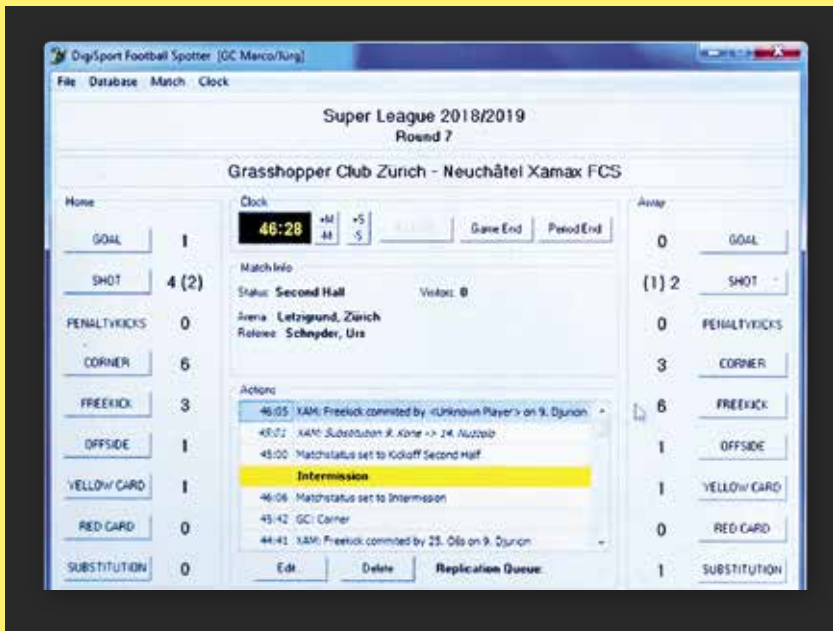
DigiSport Football Spotter [GC Marco/Jürg]

File Database Match Clock

Super League 2018/2019
Round 7

Grasshopper Club Zurich - Neuchâtel Xamax FCS

Home

| | |
|---|---|
| GOAL | 1 |
| SHOT | 4 (2) |
| PENALTYKICKS | 0 |
| CORNER | 6 |
| FREEKICK | 3 |
| OFFSIDE | 1 |
| YELLOW CARD | 1 |
| RED CARD | 0 |
| SUBSTITUTION | 0 |

Clock

46:28 +M -M +S -S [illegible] Game End Period End

Match Info

Status: Second Half Visitors: 0

Arena: Letzigrund, Zürich
Referee: Schnyder, Urs

Actions

46:05 XAM: Freekick commited by <Unknown Player> on 9. Djuricin
45:01 XAM: Substitution 8. Kone -> 24. Nuzzolo
45:00 Matchstatus set to Kickoff Second Half
Intermission
46:06 Matchstatus set to Intermission
45:42 GC: Corner
44:41 XAM: Freekick commited by 25. Oliv on 9. Djuricin

Edit... Delete Replication Queue:

Away

| | |
|---|---|
| 0 | GOAL |
| (1) 2 | SHOT |
| 0 | PENALTYKICKS |
| 3 | CORNER |
| 6 | FREEKICK |
| 1 | OFFSIDE |
| 1 | YELLOW CARD |
| 0 | RED CARD |
| 1 | SUBSTITUTION |